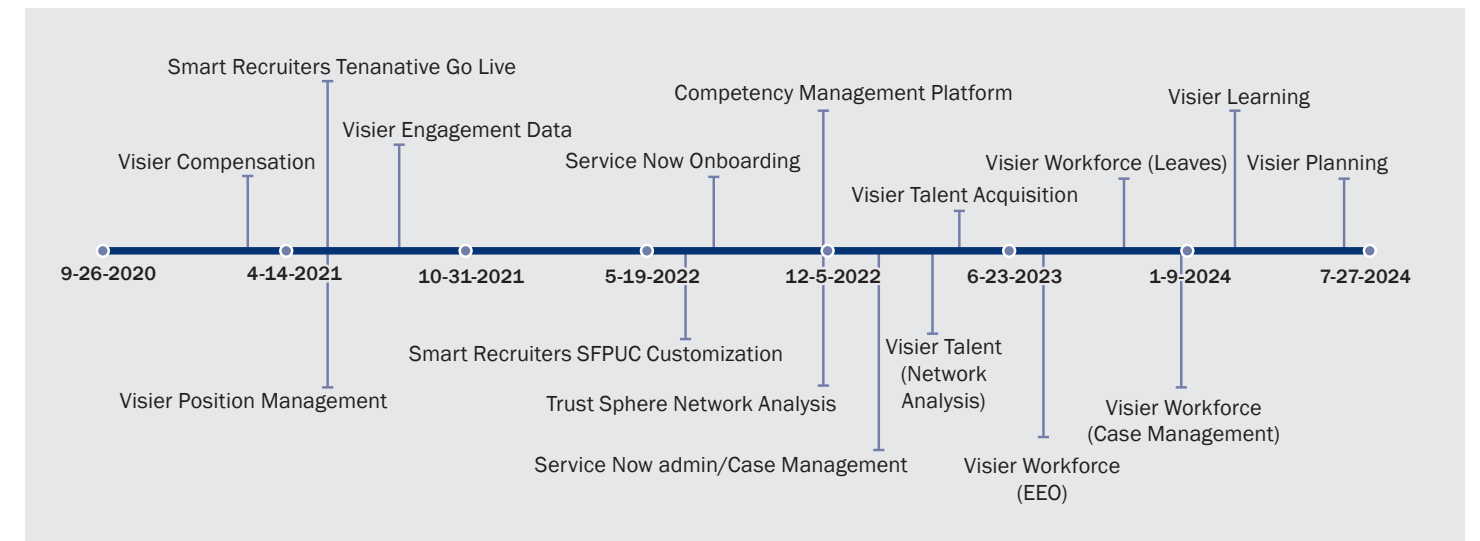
Smart Recruiters Tenanative Go Live

Visier Compensation

Visier Engagement Data

Service Now Onboarding

Competency Management Platform

Visier Talent Acquisition

Visier Workforce (Leaves)

Visier Learning

Visier Planning

9-26-2020

4-14-2021

10-31-2021

5-19-2022

12-5-2022

6-23-2023

1-9-2024

7-27-2024

Visier Position Management

Smart Recruiters SFPUC Customization

Trust Sphere Network Analysis

Service Now admin/Case Management

Visier Talent (Network Analysis)

Visier Workforce (EEO)

Visier Workforce (Case Management)